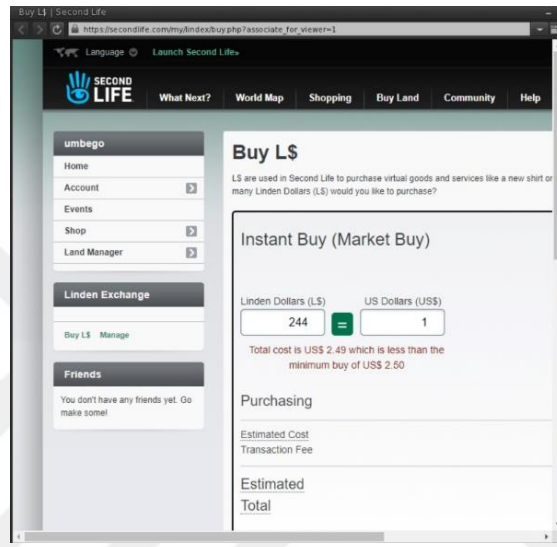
Buy L$ | Second Life

https://secondlife.com/my/lindex/buy.php?associate_for_viewer=1

Language Launch Second Life»

SECOND LIFE

What Next? World Map Shopping Buy Land Community Help

umbego

Home

Account

Events

Shop

Land Manager

Linden Exchange

Buy L$ Manage

Friends

You don't have any friends yet. Go make some!

Buy L$

L$ are used in Second Life to purchase virtual goods and services like a new shirt or many Linden Dollars (L$) would you like to purchase?

Instant Buy (Market Buy)

Linden Dollars (L$)

244

=

US Dollars (US$)

1

Total cost is US$ 2.49 which is less than the minimum buy of US$ 2.50

Purchasing

Estimated Cost

Transaction Fee

Estimated Total